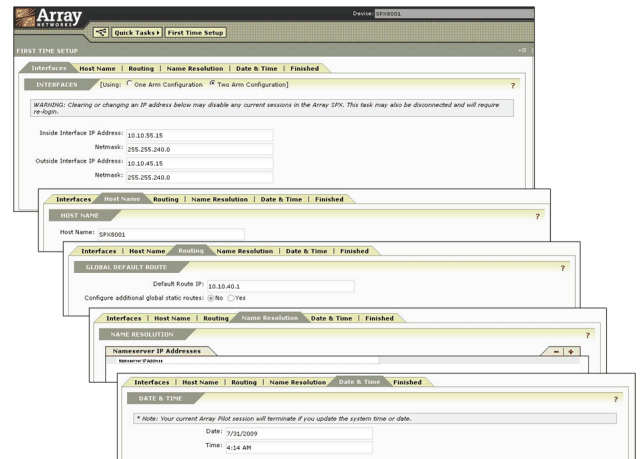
Array NETWORKS

Device: SPX8001

Quick Tasks ▸ First Time Setup

FIRST TIME SETUP

Interfaces | Host Name | Routing | Name Resolution | Date & Time | Finished

INTERFACES [Using: One Arm Configuration Two Arm Configuration]

?

WARNING: Clearing or changing an IP address below may disable any current sessions in the Array SPX. This task may also be disconnected and will require re-login.

Inside Interface IP Address: 10.10.55.15

Netmask: 255.255.240.0

Outside Interface IP Address: 10.10.45.15

Netmask: 255.255.240.0

Interfaces | Host Name | Routing | Name Resolution | Date & Time | Finished

HOST NAME

?

Host Name: SPX8001

Interfaces | Host Name | Routing | Name Resolution | Date & Time | Finished

GLOBAL DEFAULT ROUTE

?

Default Route IP: 10.10.40.1

Configure additional global static routes: No Yes

Interfaces | Host Name | Routing | Name Resolution | Date & Time | Finished

NAME RESOLUTION

?

Nameserver IP Addresses

Nameserver IPAddress

Interfaces | Host Name | Routing | Name Resolution | Date & Time | Finished

DATE & TIME

?

* Note: Your current Array Pilot session will terminate if you update the system time or date.

Date: 7/31/2009

Time: 4:14 AM